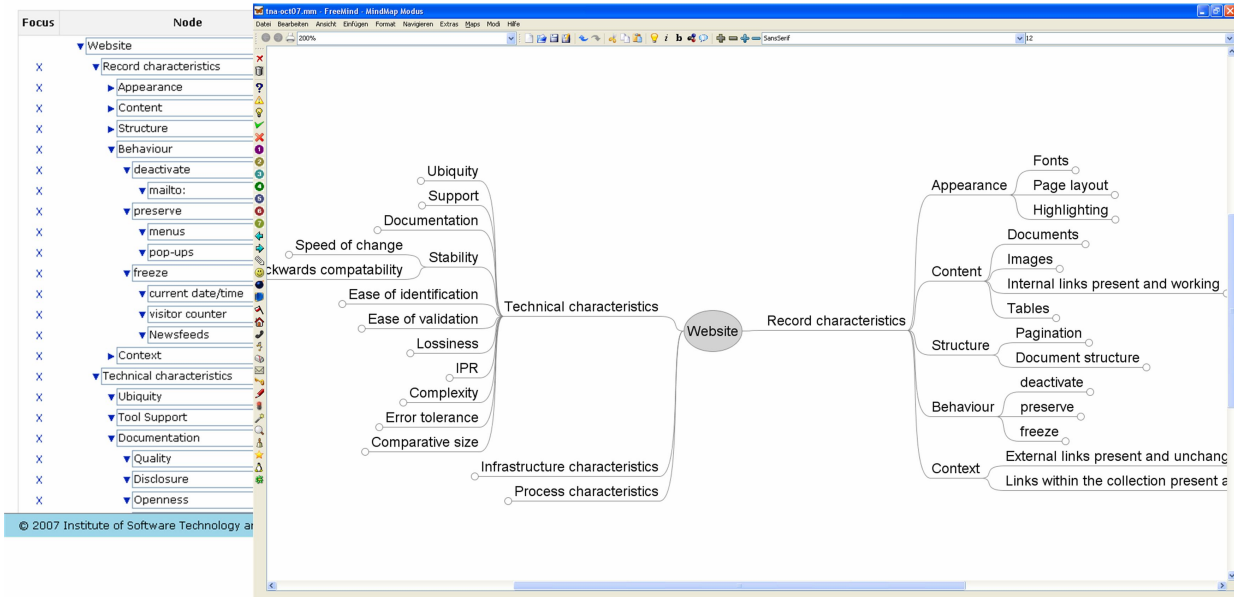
| Focus | Node |
|---|---|
| | ▼Website |
| X | ▼Record characteristics |
| X | ►Appearance |
| X | ►Content |
| X | ►Structure |
| X | ▼Behaviour |
| X | ▼deactivate |
| X | ▼mailto: |
| X | ▼preserve |
| X | ▼menus |
| X | ▼pop-ups |
| X | ▼freeze |
| X | ▼current date/time |
| X | ▼visitor counter |
| X | ▼Newsfeeds |
| X | ►Context |
| X | ▼Technical characteristics |
| X | ▼Ubiquity |
| X | ▼Tool Support |
| X | ▼Documentation |
| X | ▼Quality |
| X | ▼Disclosure |
| X | ▼Openness |

© 2007 Institute of Software Technology ar

tna-oct07.mm - FreeMind - MindMap Modus

Datei Bearbeiten Ansicht Einfügen Format Navigieren Extras Maps Modi Hilfe

200%

SansSerif

12

Website

Technical characteristics

Ubiquity

Support

Documentation

Stability

Speed of change

ckwards compatability

Ease of identification

Ease of validation

Lossiness

IPR

Complexity

Error tolerance

Comparative size

Infrastructure characteristics

Process characteristics

Record characteristics

Appearance

Fonts

Page layout

Highlighting

Content

Documents

Images

Internal links present and working

Tables

Structure

Pagination

Document structure

Behaviour

deactivate

preserve

freeze

Context

External links present and unchang

Links within the collection present a